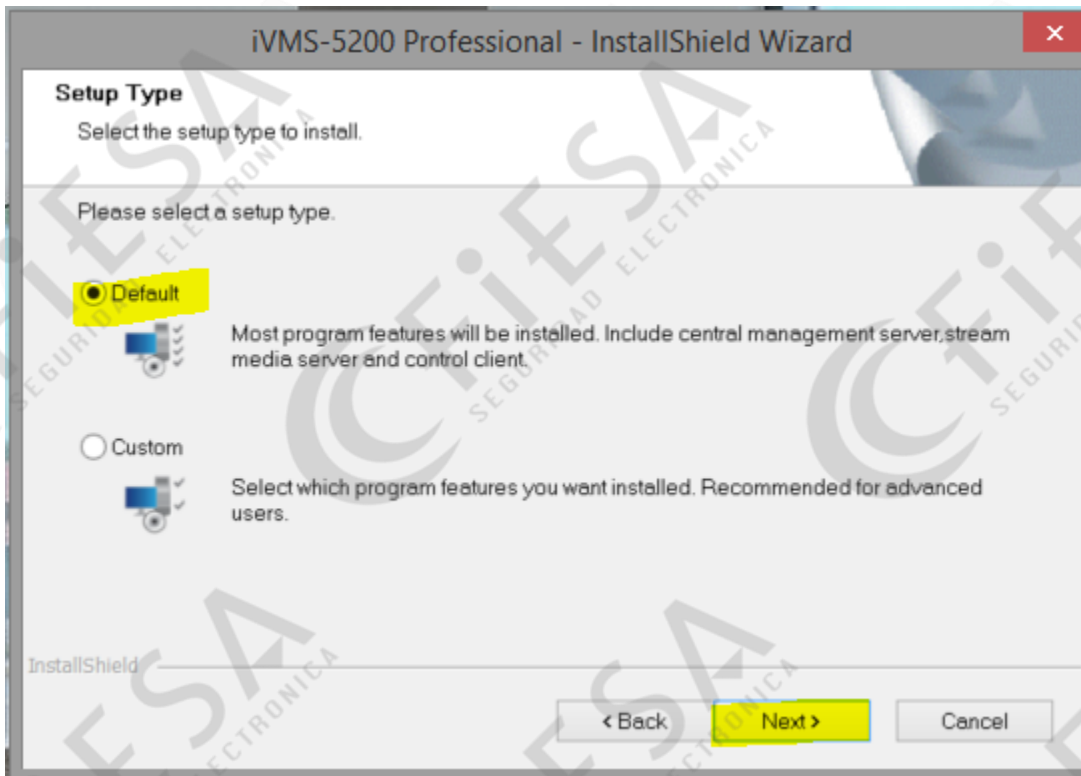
iVMS-5200 Professional - InstallShield Wizard

Setup Type
Select the setup type to install.

Please select a setup type.

Default
Most program features will be installed. Include central management server,stream media server and control client.

Custom
Select which program features you want installed. Recommended for advanced users.

InstallShield

< Back
Next >
Cancel

ESA ELECTRONICA
SEGURIDAD ELECTRONICA
CFiESA
SEGURIDAD ELECTRONICA
CFi
SEGURI
ESA ELECTRONICA
ESA ELECTRONICA